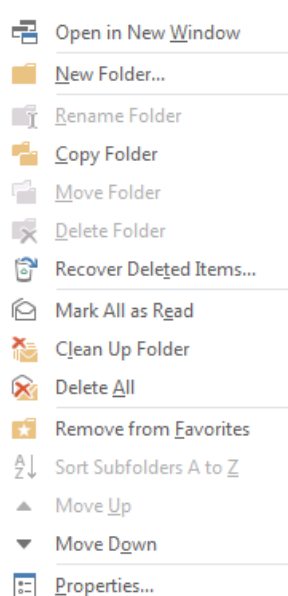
Open in New Window
New Folder...
Rename Folder
Copy Folder
Move Folder
Delete Folder
Recover Deleted Items...
Mark All as Read
Clean Up Folder
Delete All
Remove from Favorites
Sort Subfolders A to Z
Move Up
Move Down
Properties...